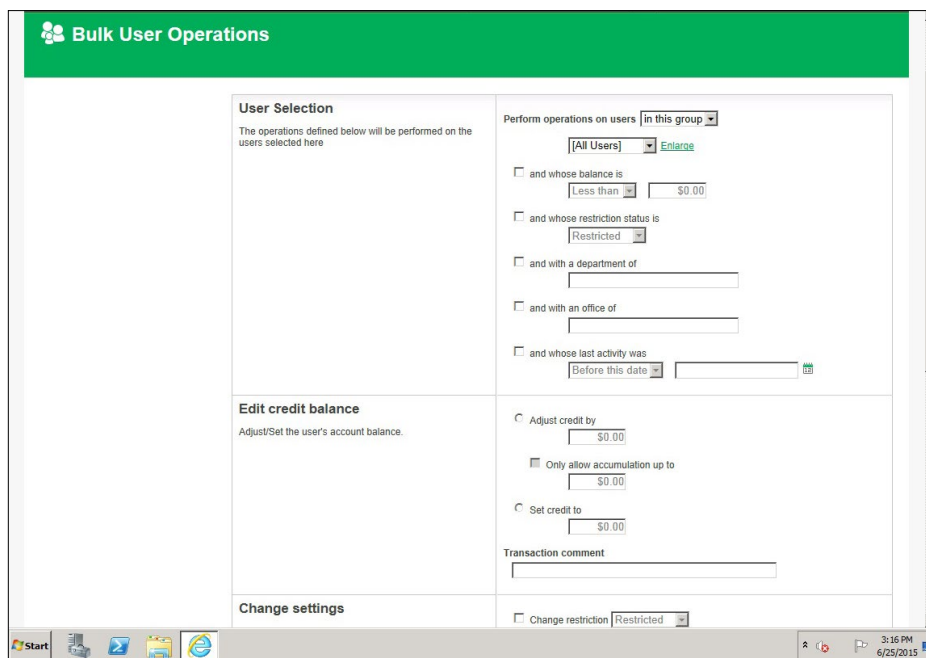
Bulk User Operations

User Selection

The operations defined below will be performed on the users selected here

Perform operations on users in this group

[All Users] Enlarge

and whose balance is

Less than $0.00

and whose restriction status is

Restricted

and with a department of

and with an office of

and whose last activity was

Before this date

Edit credit balance

Adjust/Set the user's account balance.

Adjust credit by

$0.00

Only allow accumulation up to

$0.00

Set credit to

$0.00

Transaction comment

Change settings

Change restriction Restricted

Start

3:16 PM
6/25/2015